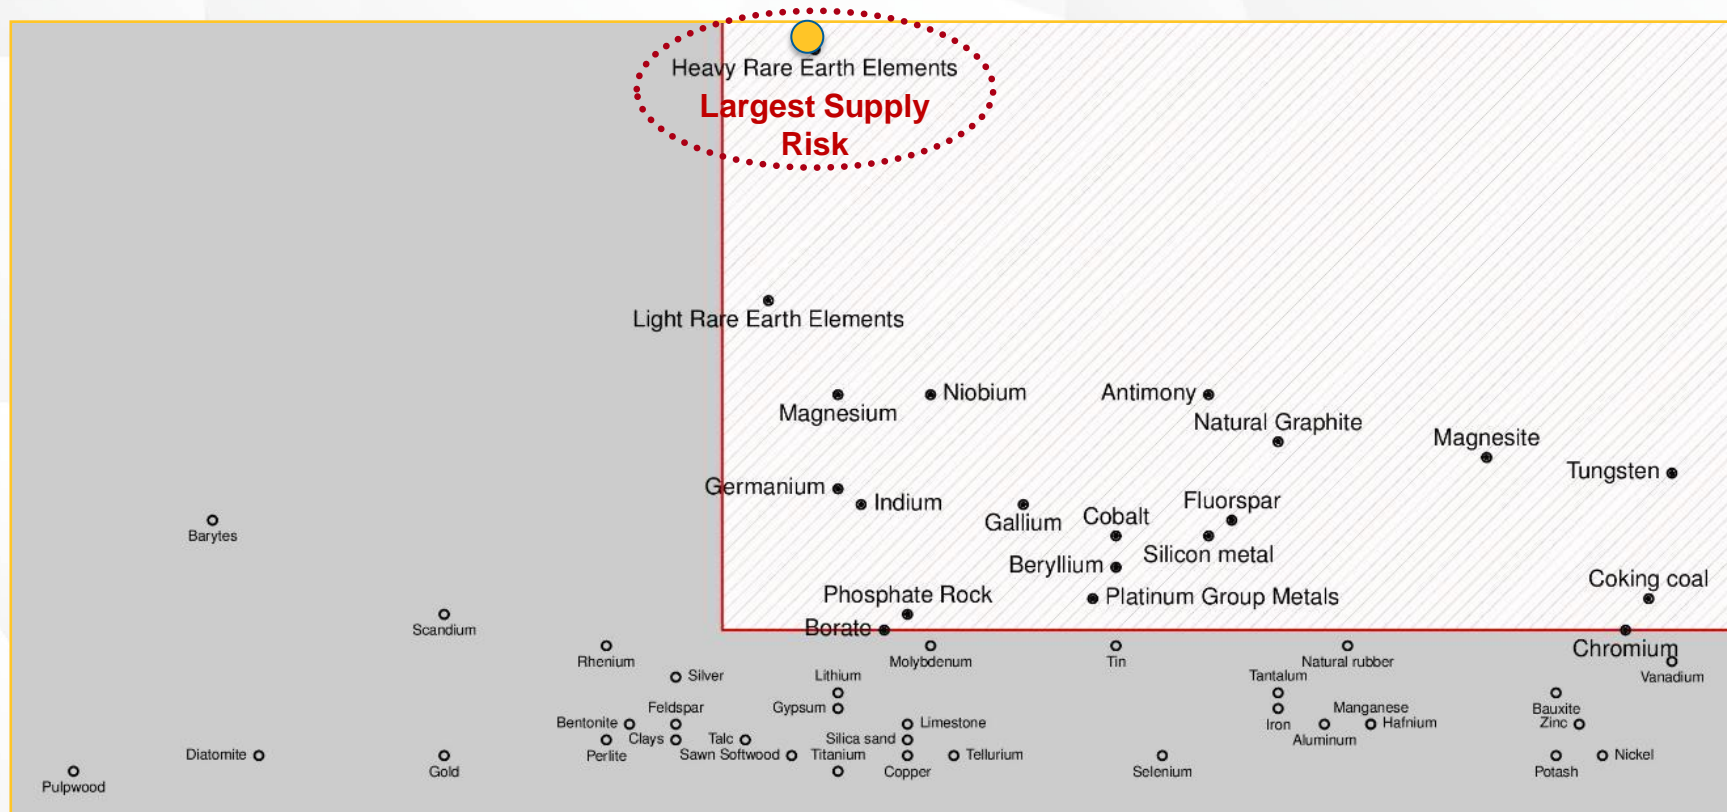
Heavy Rare Earth Elements
Largest Supply Risk

Light Rare Earth Elements

Magnesium
Niobium
Antimony
Natural Graphite
Magnesite
Tungsten
Germanium
Indium
Gallium
Cobalt
Fluorspar
Silicon metal
Beryllium
Phosphate Rock
Platinum Group Metals
Coking coal
Borate
Chromium

Barytes
Scandium
Rhenium
Silver
Lithium
Molybdenum
Tin
Natural rubber
Tantalum
Vanadium
Feldspar
Gypsum
Manganese
Bentonite
Limestone
Iron
Hafnium
Bauxite
Zinc
Clays
Talc
Silica sand
Aluminum
Perlite
Sawn Softwood
Titanium
Tellurium
Diatomite
Gold
Selenium
Nickel
Potash
Copper
Pulpwood